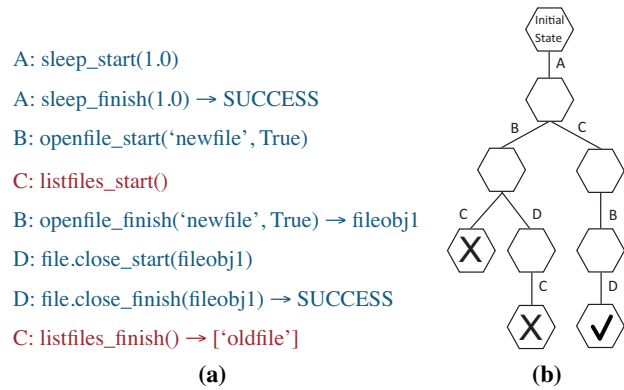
A: sleep_start(1.0)

A: sleep_finish(1.0) → SUCCESS

B: openfile_start('newfile', True)

C: listfiles_start()

B: openfile_finish('newfile', True) → fileobj1

D: file.close_start(fileobj1)

D: file.close_finish(fileobj1) → SUCCESS

C: listfiles_finish() → ['oldfile']

(a)

Initial State

A

B

C

C

D

B

X

C

D

X

✓

(b)